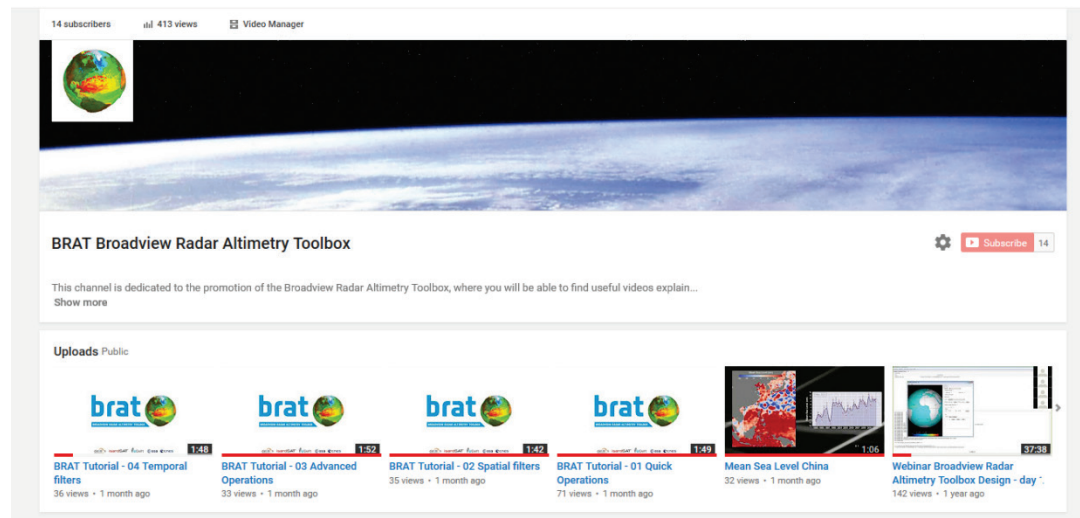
14 subscribers 413 views Video Manager

BRAT Broadview Radar Altimetry Toolbox

Subscribe 14

This channel is dedicated to the promotion of the Broadview Radar Altimetry Toolbox, where you will be able to find useful videos explain...
Show more

Uploads Public

brat
1:48
BRAT Tutorial - 04 Temporal filters
36 views • 1 month ago

brat
1:52
BRAT Tutorial - 03 Advanced Operations
33 views • 1 month ago

brat
1:42
BRAT Tutorial - 02 Spatial filters
35 views • 1 month ago

brat
1:49
BRAT Tutorial - 01 Quick Operations
71 views • 1 month ago

1:06
Mean Sea Level China
32 views • 1 month ago

37:38
Webinar Broadview Radar Altimetry Toolbox Design - day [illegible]
142 views • 1 year ago